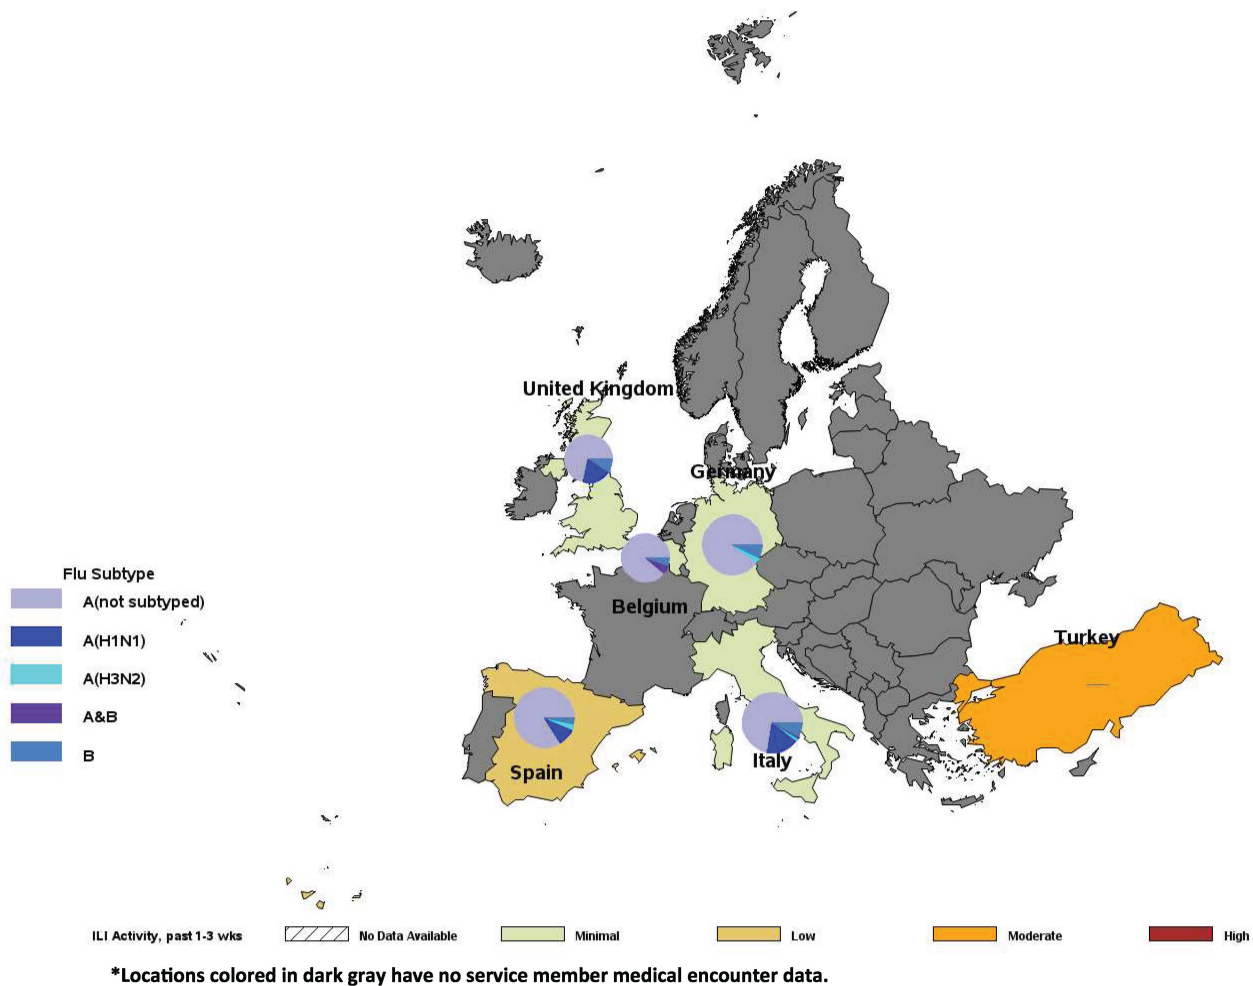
United Kingdom

Germany

Belgium

Turkey

Spain

Italy

Flu Subtype

A(not subtyped)

A(H1N1)

A(H3N2)

A&B

B

ILI Activity, past 1-3 wks

No Data Available

Minimal

Low

Moderate

High

*Locations colored in dark gray have no service member medical encounter data.